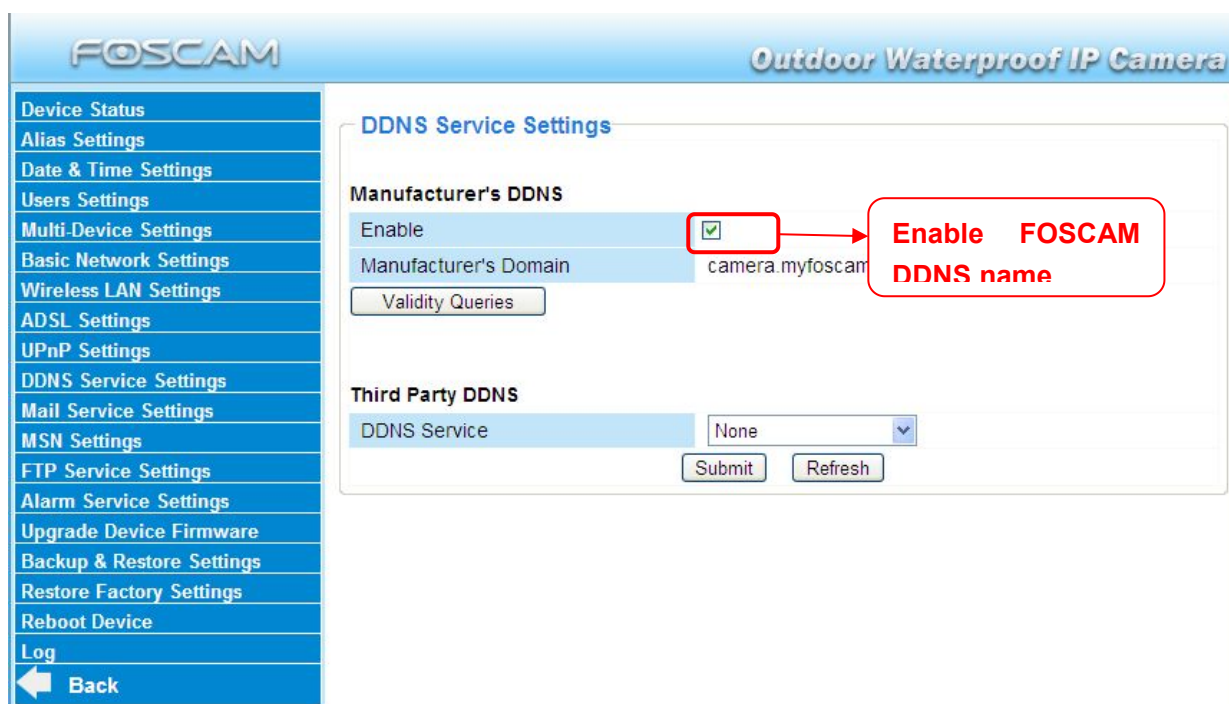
FOSCAM

Outdoor Waterproof IP Camera

Device Status
Alias Settings
Date & Time Settings
Users Settings
Multi-Device Settings
Basic Network Settings
Wireless LAN Settings
ADSL Settings
UPnP Settings
DDNS Service Settings
Mail Service Settings
MSN Settings
FTP Service Settings
Alarm Service Settings
Upgrade Device Firmware
Backup & Restore Settings
Restore Factory Settings
Reboot Device
Log
Back

DDNS Service Settings

Manufacturer's DDNS

| Enable | ☑ |
|---|---|
| Manufacturer's Domain | camera.myfoscam |

Validity Queries

Enable FOSCAM DDNS name

Third Party DDNS

| DDNS Service | None |
|---|---|

Submit Refresh